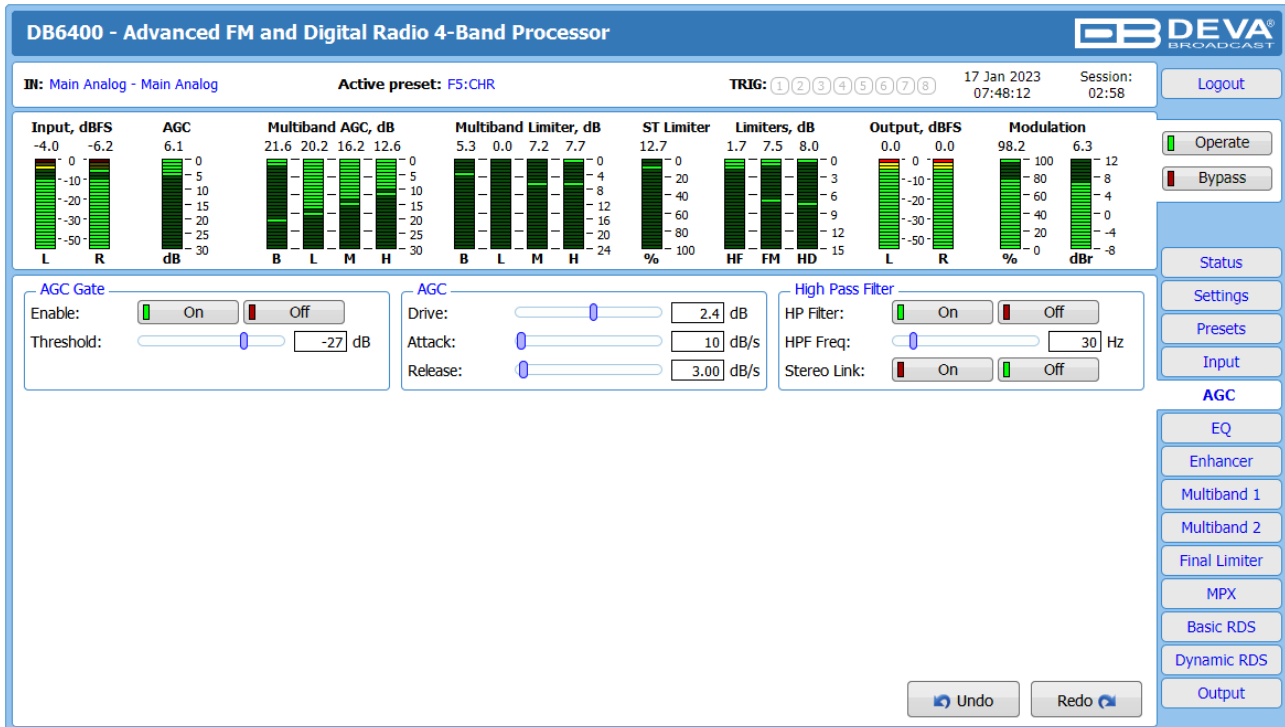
DB6400 - Advanced FM and Digital Radio 4-Band Processor

DEVA BROADCAST

IN: Main Analog - Main Analog Active preset: F5:CHR TRIG: 1 2 3 4 5 6 7 8 17 Jan 2023 07:48:12 Session: 02:58

Logout

Input, dBFS
-4.0 -6.2
0
-10
-20
-30
-40
-50
L R

AGC
6.1
0
5
10
15
20
25
30
dB

Multiband AGC, dB
21.6 20.2 16.2 12.6
0
5
10
15
20
25
30
B L M H

Multiband Limiter, dB
5.3 0.0 7.2 7.7
0
4
8
12
16
20
24
B L M H

ST Limiter
12.7
0
20
40
60
80
100
%

Limiters, dB
1.7 7.5 8.0
0
3
6
9
12
15
HF FM HD

Output, dBFS
0.0 0.0
0
-10
-20
-30
-40
-50
L R

Modulation
98.2 6.3
100
80
60
40
20
0
%
12
8
4
0
-4
-8
dBr

Operate
Bypass

AGC Gate
Enable: On Off
Threshold: -27 dB

AGC
Drive: 2.4 dB
Attack: 10 dB/s
Release: 3.00 dB/s

High Pass Filter
HP Filter: On Off
HPF Freq: 30 Hz
Stereo Link: On Off

Status
Settings
Presets
Input
AGC
EQ
Enhancer
Multiband 1
Multiband 2
Final Limiter
MPX
Basic RDS
Dynamic RDS
Output

Undo Redo